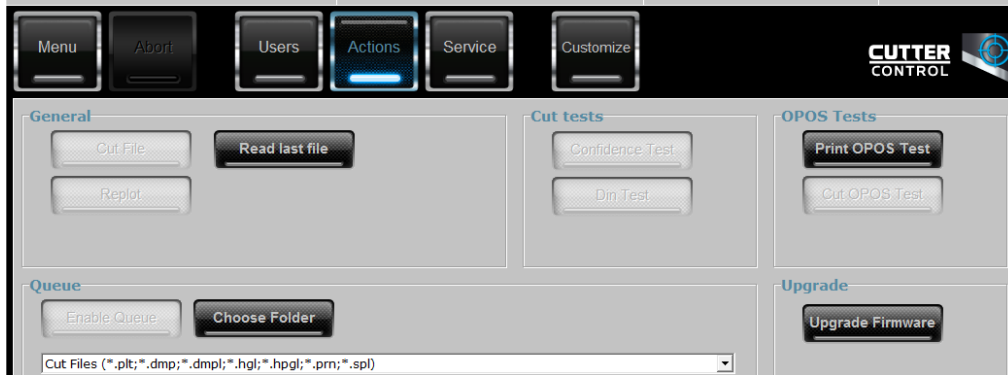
Menu
Abort
Users
Actions
Service
Customize

CUTTER CONTROL

General
Cut File
Read last file
Replot

Cut tests
Confidence Test
Din Test

OPOS Tests
Print OPOS Test
Cut OPOS Test

Queue
Enable Queue
Choose Folder
Cut Files (*.plt;*.dmp;*.dmpl;*.hgl;*.hpgl;*.prn;*.spl)

Upgrade
Upgrade Firmware